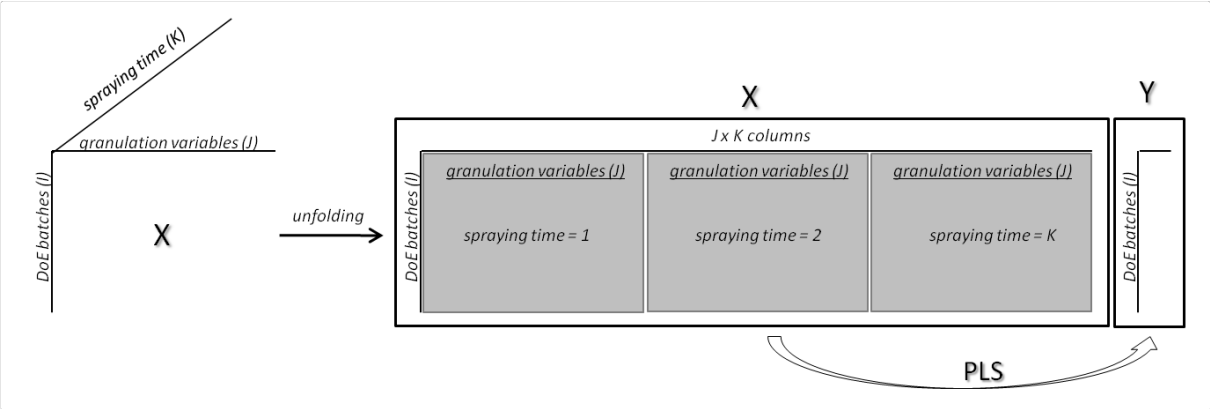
spraying time (K)
granulation variables (J)
DoE batches (I)
X
unfolding
X
J x K columns
DoE batches (I)
granulation variables (J)
spraying time = 1
granulation variables (J)
spraying time = 2
granulation variables (J)
spraying time = K
Y
DoE batches (I)
PLS